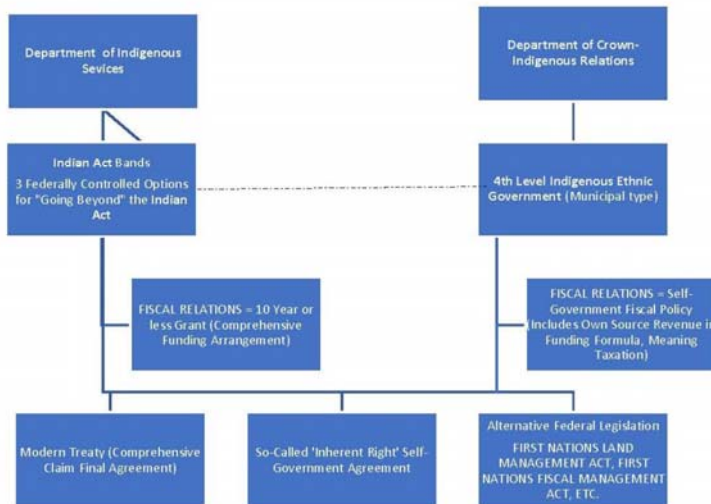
Department of Indigenous Sevices

Department of Crown-Indigenous Relations

Indian Act Bands

3 Federally Controlled Options for "Going Beyond" the Indian Act

4th Level Indigenous Ethnic Government (Municipal type)

FISCAL RELATIONS = 10 Year or less Grant (Comprehensive Funding Arrangement)

FISCAL RELATIONS = Self-Government Fiscal Policy (Includes Own Source Revenue in Funding Formula, Meaning Taxation)

Modern Treaty (Comprehensive Claim Final Agreement)

So-Called 'Inherent Right' Self-Government Agreement

Alternative Federal Legislation

FIRST NATIONS LAND MANAGEMENT ACT, FIRST NATIONS FISCAL MANAGEMENT ACT, ETC.